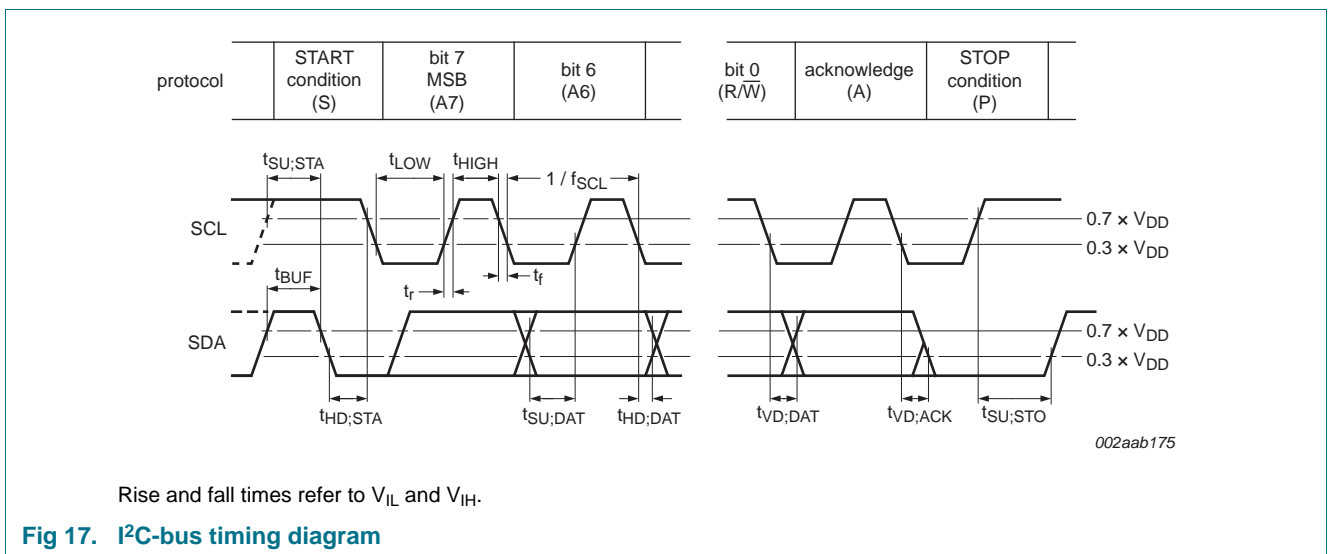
| protocol | START condition (S) | bit 7 MSB (A7) | bit 6 (A6) | | bit 0 (R/$\overline{W}$) | acknowledge (A) | STOP condition (P) |
|---|---|---|---|---|---|---|---|

$t_{SU;STA}$ $t_{LOW}$ $t_{HIGH}$ $1 / f_{SCL}$

SCL

$0.7 \times V_{DD}$

$0.3 \times V_{DD}$

$t_{BUF}$ $t_r$ $t_f$

SDA

$0.7 \times V_{DD}$

$0.3 \times V_{DD}$

$t_{HD;STA}$ $t_{SU;DAT}$ $t_{HD;DAT}$ $t_{VD;DAT}$ $t_{VD;ACK}$ $t_{SU;STO}$

002aab175

Rise and fall times refer to $V_{IL}$ and $V_{IH}$.

Fig 17. I²C-bus timing diagram